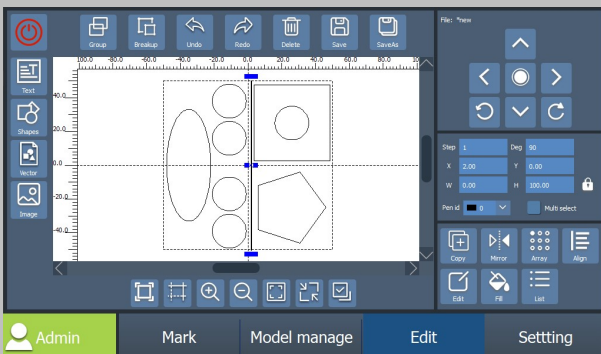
Group
Breakup
Undo
Redo
Delete
Save
SaveAs

File: *new

Text
Shapes
Vector
Image

100.0
80.0
60.0
40.0
20.0
0.0
20.0
40.0
60.0
80.0
100.0

40.0
20.0
0.0
20.0
40.0

Step 1
Deg 90
X 2.00
Y 0.00
W 0.00
H 100.00
Pen id 0
Multi select

Copy
Mirror
Array
Align
Edit
Fill
List

Admin
Mark
Model manage
Edit
Settting